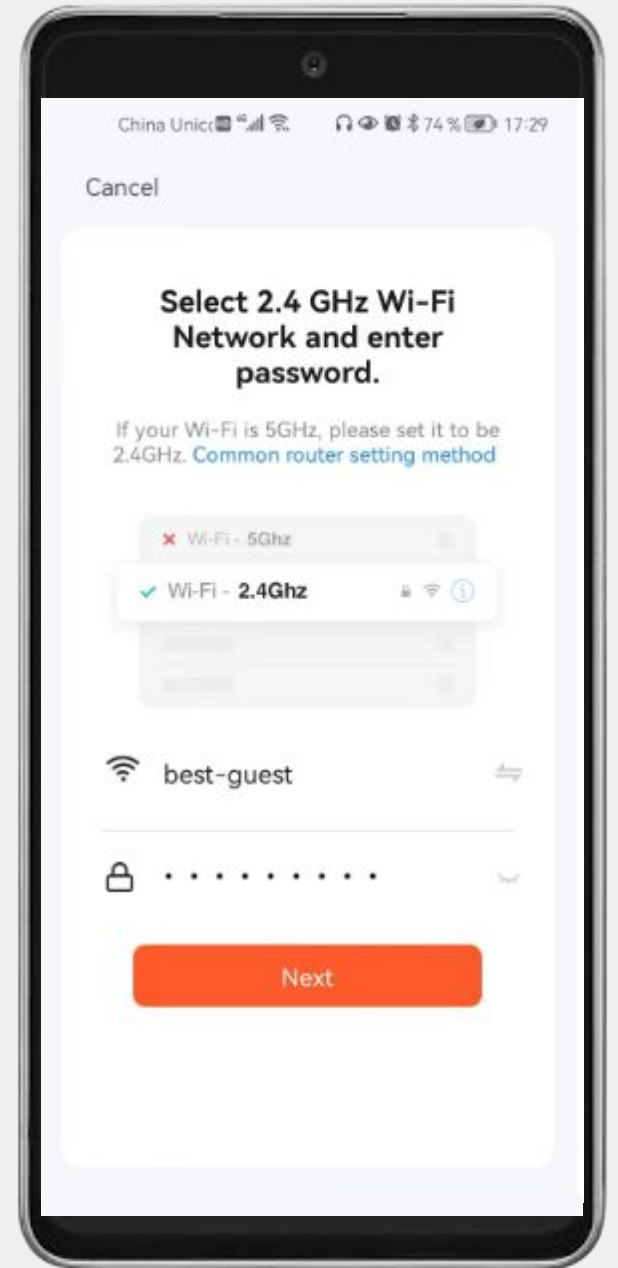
China Unic 74 % 17:29

Cancel

Select 2.4 GHz Wi-Fi Network and enter password.

If your Wi-Fi is 5GHz, please set it to be 2.4GHz. Common router setting method

Wi-Fi - 5Ghz

Wi-Fi - 2.4Ghz

best-guest

••••••••••

Next